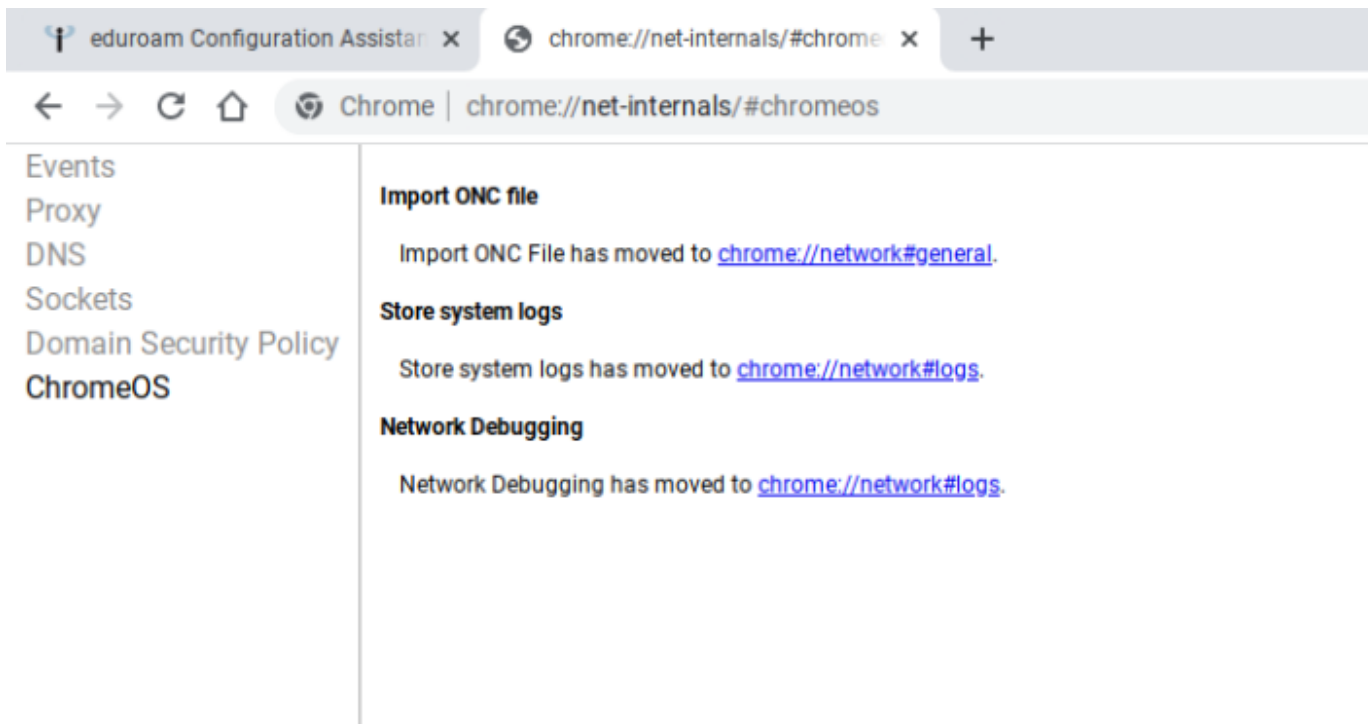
eduroam Configuration Assistan ×
chrome://net-internals/#chrome ×
+

Chrome | chrome://net-internals/#chromeos

Events
Proxy
DNS
Sockets
Domain Security Policy
ChromeOS

Import ONC file

Import ONC File has moved to chrome://network#general.

Store system logs

Store system logs has moved to chrome://network#logs.

Network Debugging

Network Debugging has moved to chrome://network#logs.